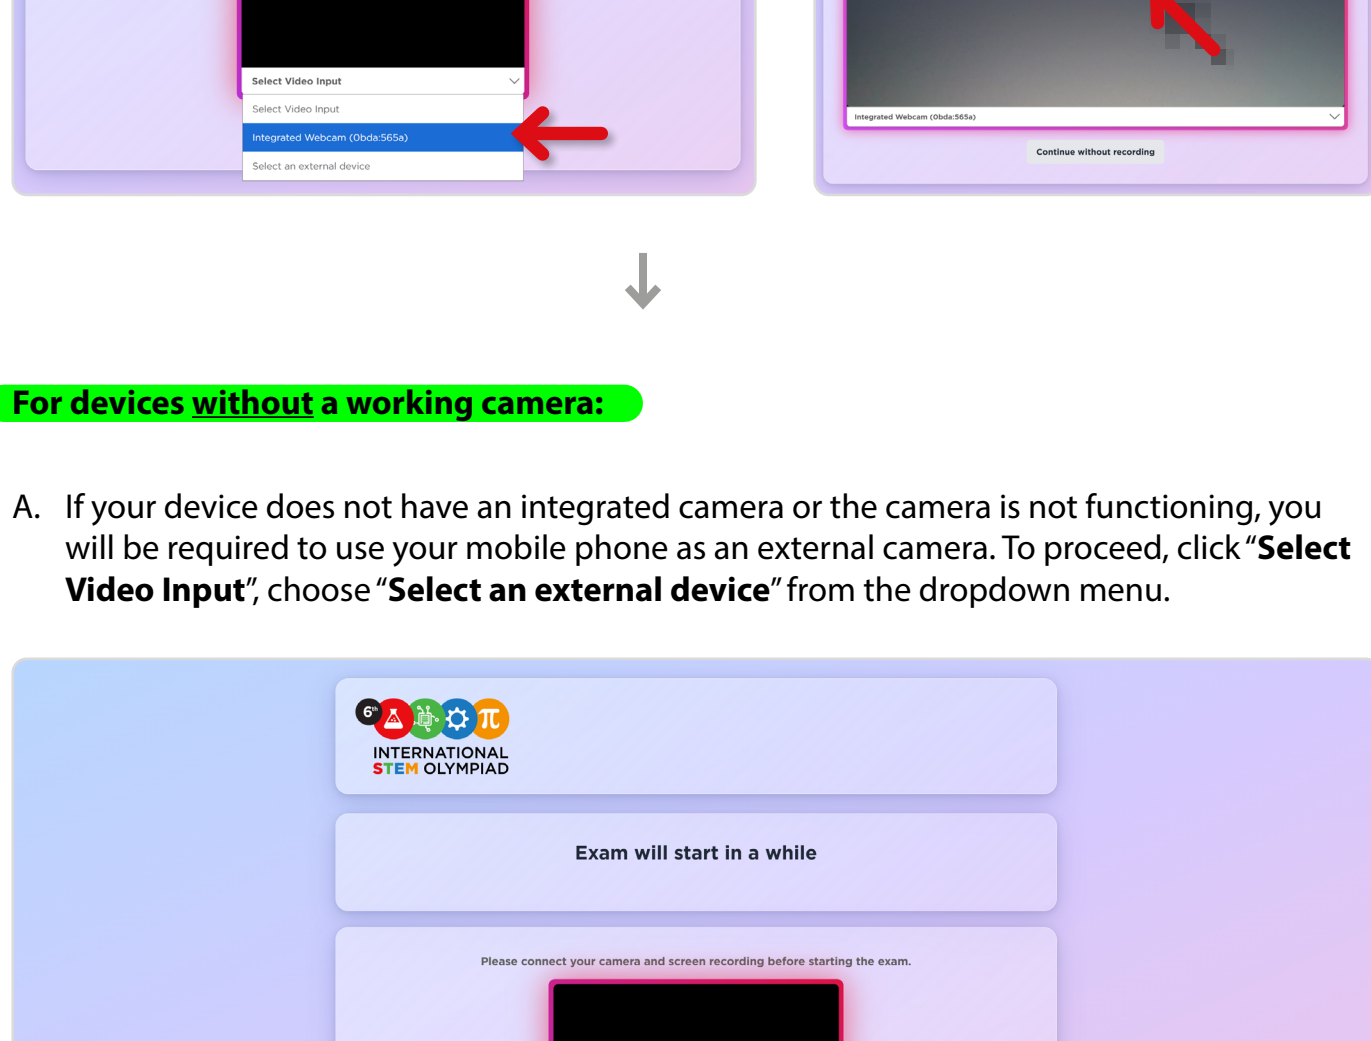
Select Video Input

Select Video Input

Integrated Webcam (0bda:565a)

Select an external device

Integrated Webcam (0bda:565a)

Continue without recording

For devices without a working camera:

A. If your device does not have an integrated camera or the camera is not functioning, you will be required to use your mobile phone as an external camera. To proceed, click "**Select Video Input**", choose "**Select an external device**" from the dropdown menu.

6th

INTERNATIONAL STEM OLYMPIAD

Exam will start in a while

Please connect your camera and screen recording before starting the exam.